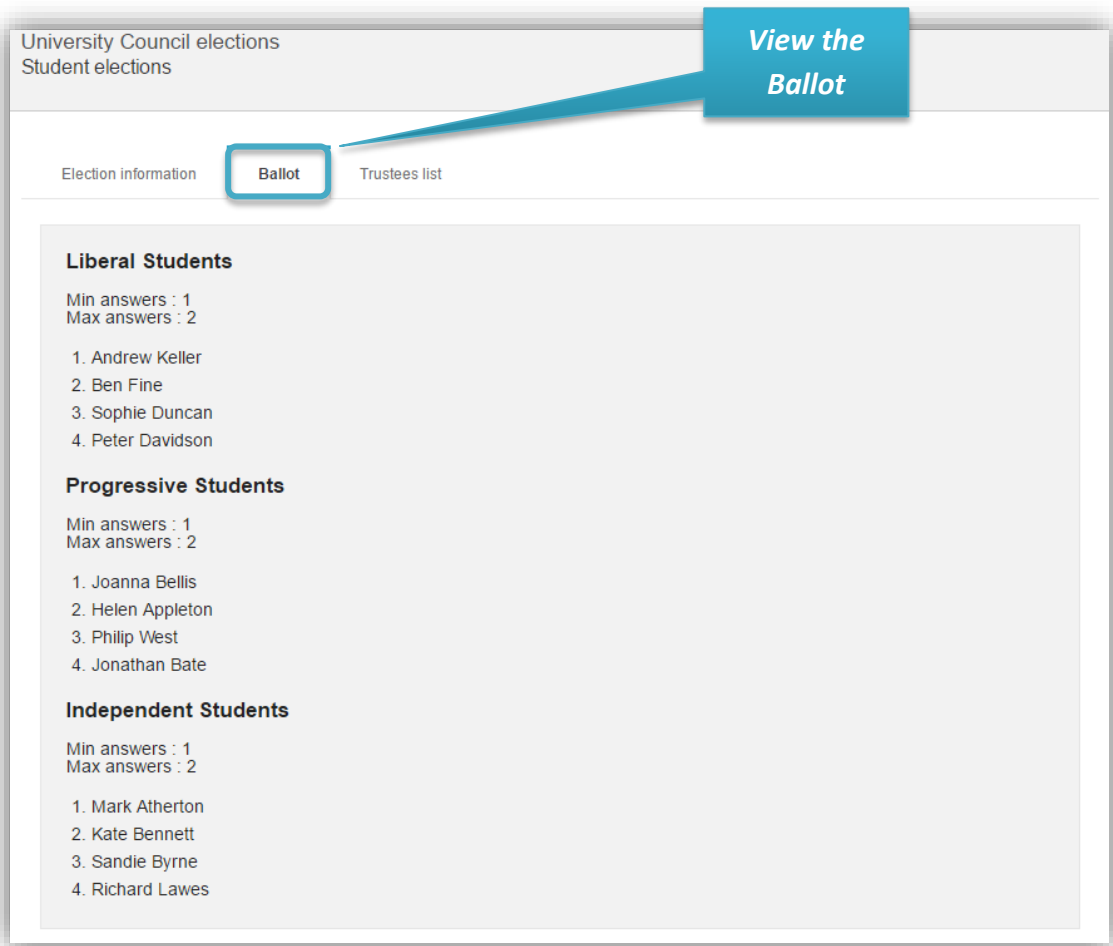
University Council elections
Student elections

View the Ballot

Election information Ballot Trustees list

Liberal Students

Min answers : 1
Max answers : 2

1. Andrew Keller
2. Ben Fine
3. Sophie Duncan
4. Peter Davidson

Progressive Students

Min answers : 1
Max answers : 2

1. Joanna Bellis
2. Helen Appleton
3. Philip West
4. Jonathan Bate

Independent Students

Min answers : 1
Max answers : 2

1. Mark Atherton
2. Kate Bennett
3. Sandie Byrne
4. Richard Lawes